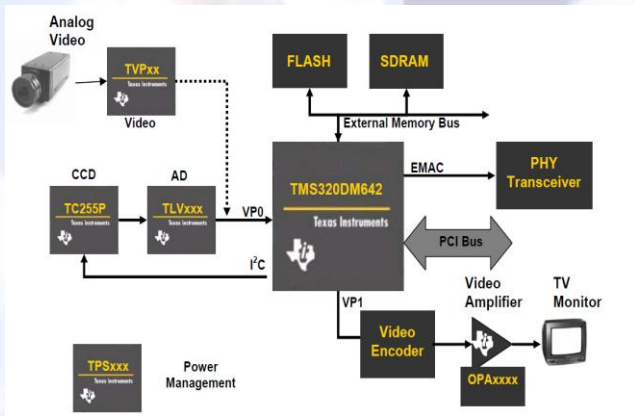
Analog Video

TVPxx
Texas Instruments
Video

FLASH

SDRAM

External Memory Bus

CCD

TC255P
Texas Instruments

AD

TLVxxx
Texas Instruments

VP0

TMS320DM642
Texas Instruments

EMAC

PHY Transceiver

PCI Bus

$I^2C$

VP1

Video Encoder

Video Amplifier

OPAxxxx

TV Monitor

TPSxxx
Texas Instruments

Power Management